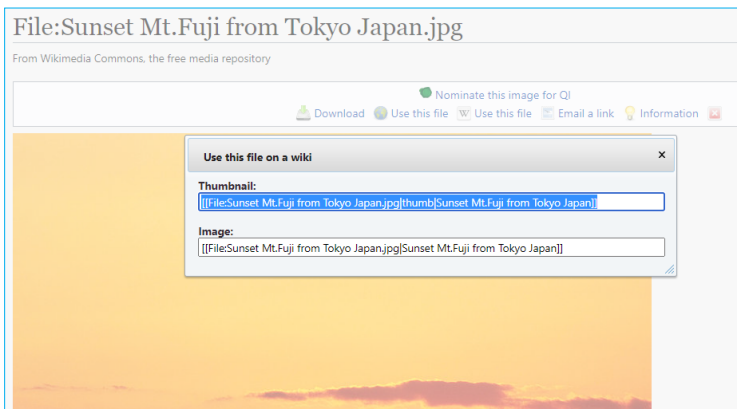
File:Sunset Mt.Fuji from Tokyo Japan.jpg

From Wikimedia Commons, the free media repository

Nominate this image for QI

Download Use this file Use this file Email a link Information

Use this file on a wiki

×

Thumbnail:

[[File:Sunset Mt.Fuji from Tokyo Japan.jpg|thumb|Sunset Mt.Fuji from Tokyo Japan]]

Image:

[[File:Sunset Mt.Fuji from Tokyo Japan.jpg|Sunset Mt.Fuji from Tokyo Japan]]